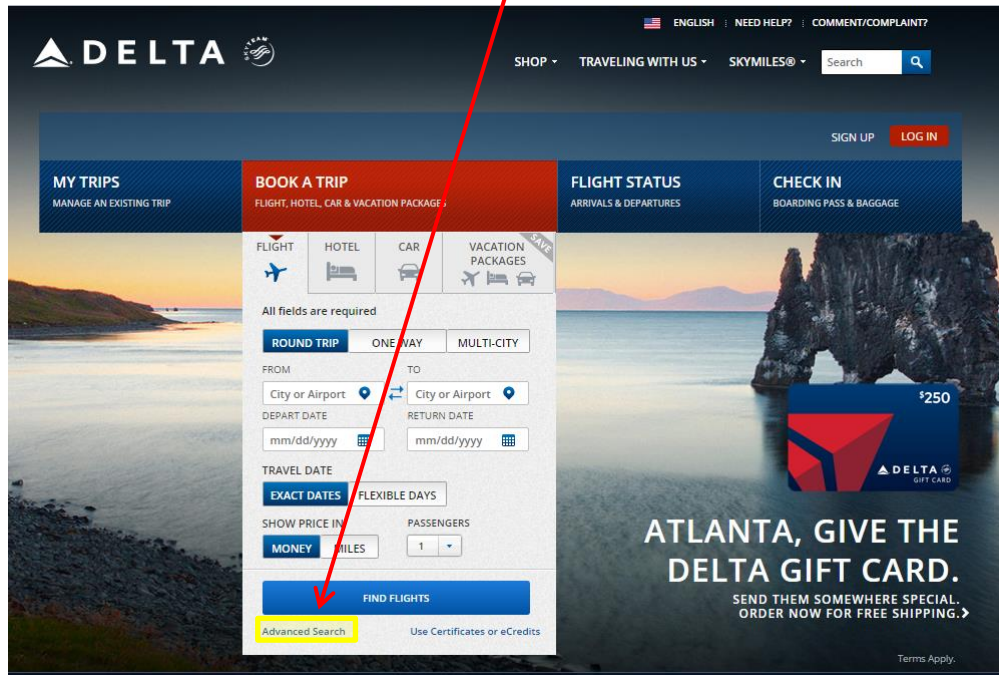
ENGLISH | NEED HELP? | COMMENT/COMPLAINT?

DELTA SKYTEAM

SHOP ▾ TRAVELING WITH US ▾ SKYMILES® ▾ Search

SIGN UP LOG IN

MY TRIPS
MANAGE AN EXISTING TRIP

BOOK A TRIP
FLIGHT, HOTEL, CAR & VACATION PACKAGES

FLIGHT STATUS
ARRIVALS & DEPARTURES

CHECK IN
BOARDING PASS & BAGGAGE

FLIGHT HOTEL CAR VACATION PACKAGES SAVE

All fields are required

ROUND TRIP ONE WAY MULTI-CITY

FROM TO
City or Airport City or Airport

DEPART DATE RETURN DATE
mm/dd/yyyy mm/dd/yyyy

TRAVEL DATE
EXACT DATES FLEXIBLE DAYS

SHOW PRICE IN PASSENGERS
MONEY MILES 1

FIND FLIGHTS

Advanced Search Use Certificates or eCredits

$250
DELTA GIFT CARD

ATLANTA, GIVE THE DELTA GIFT CARD.
SEND THEM SOMEWHERE SPECIAL.
ORDER NOW FOR FREE SHIPPING. ›

Terms Apply.